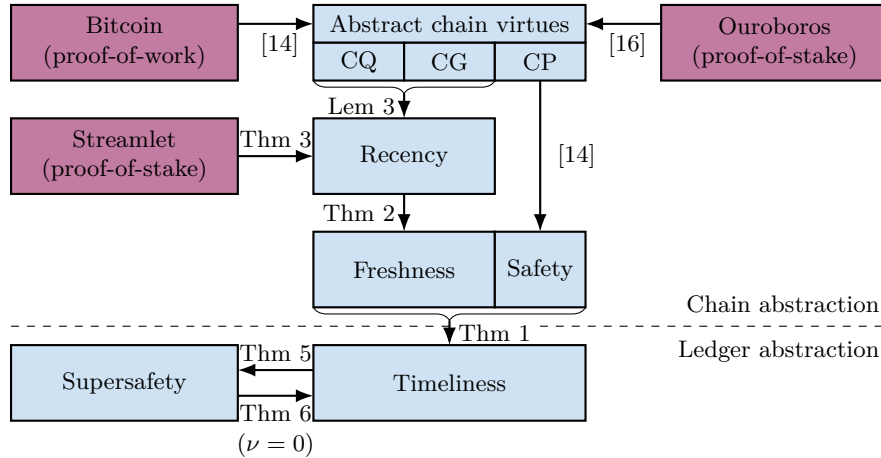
Bitcoin (proof-of-work)

[14]

Abstract chain virtues

CQ

CG

CP

[16]

Ouroboros (proof-of-stake)

Lem 3

Streamlet (proof-of-stake)

Thm 3

Recency

[14]

Thm 2

Freshness

Safety

Chain abstraction

Thm 1

Ledger abstraction

Supersafety

Thm 5

Timeliness

Thm 6

$(\nu = 0)$